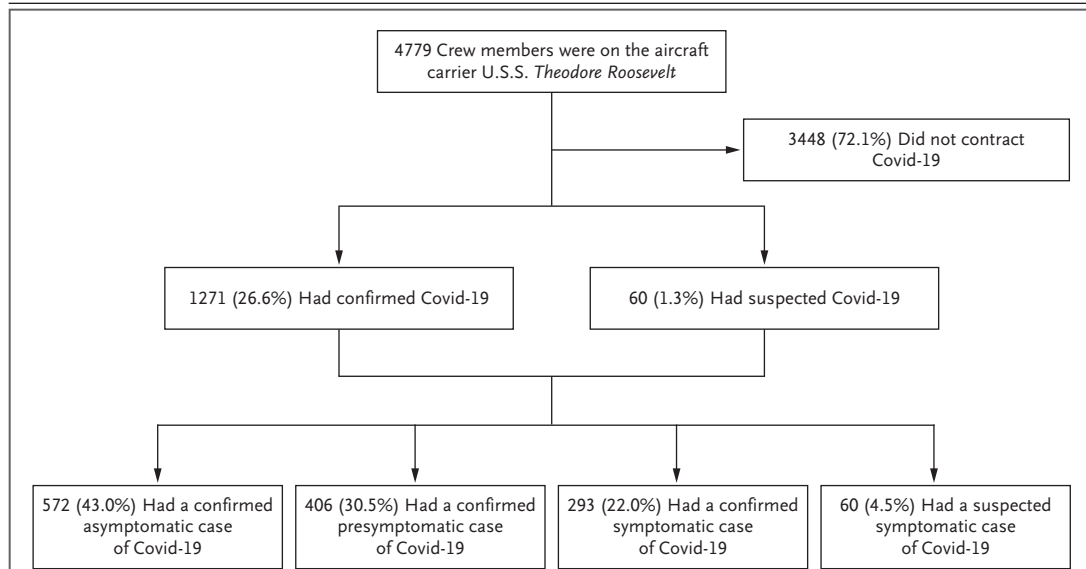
4779 Crew members were on the aircraft carrier U.S.S. *Theodore Roosevelt*

3448 (72.1%) Did not contract Covid-19

1271 (26.6%) Had confirmed Covid-19

60 (1.3%) Had suspected Covid-19

572 (43.0%) Had a confirmed asymptomatic case of Covid-19

406 (30.5%) Had a confirmed presymptomatic case of Covid-19

293 (22.0%) Had a confirmed symptomatic case of Covid-19

60 (4.5%) Had a suspected symptomatic case of Covid-19